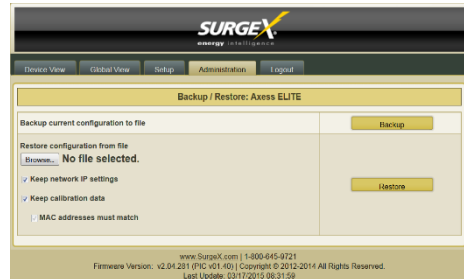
SURGEX
energy intelligence

Device View | Global View | Setup | Administration | Logout

Backup / Restore: Axess ELITE

Backup current configuration to file

Backup

Restore configuration from file

Browse... No file selected.

Keep network IP settings

Keep calibration data

MAC addresses must match

Restore

www.SurgeX.com | 1-800-645-9721
Firmware Version: v2.04.281 (PIC v01.40) | Copyright © 2012-2014 All Rights Reserved.
Last Update: 03/17/2015 08:31:59